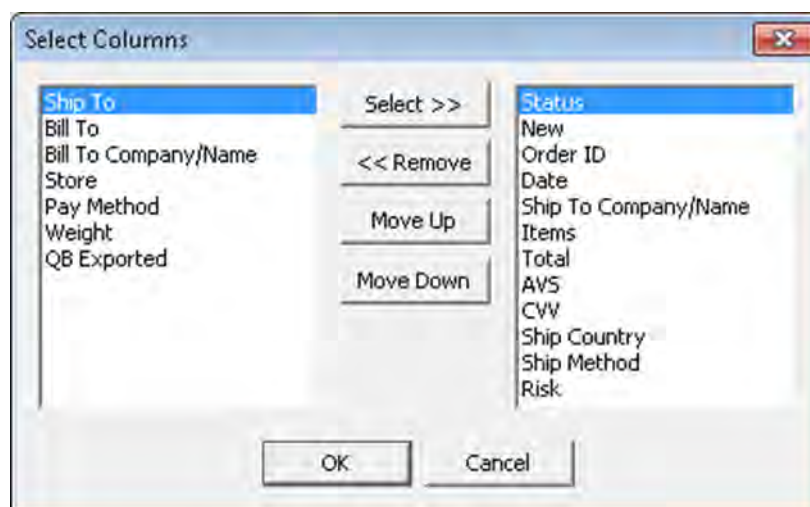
Select Columns

Ship To
Bill To
Bill To Company/Name
Store
Pay Method
Weight
QB Exported

Select >>
<< Remove
Move Up
Move Down

Status
New
Order ID
Date
Ship To Company/Name
Items
Total
AVS
CVV
Ship Country
Ship Method
Risk

OK
Cancel